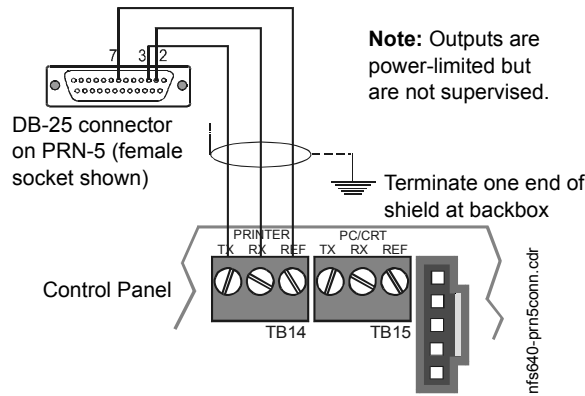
7 3 2

Note: Outputs are power-limited but are not supervised.

DB-25 connector on PRN-5 (female socket shown)

Terminate one end of shield at backbox

PRINTER
TX RX REF

PC/CRT
TX RX REF

Control Panel

TB14

TB15

nfs640-prn5conn.cdr